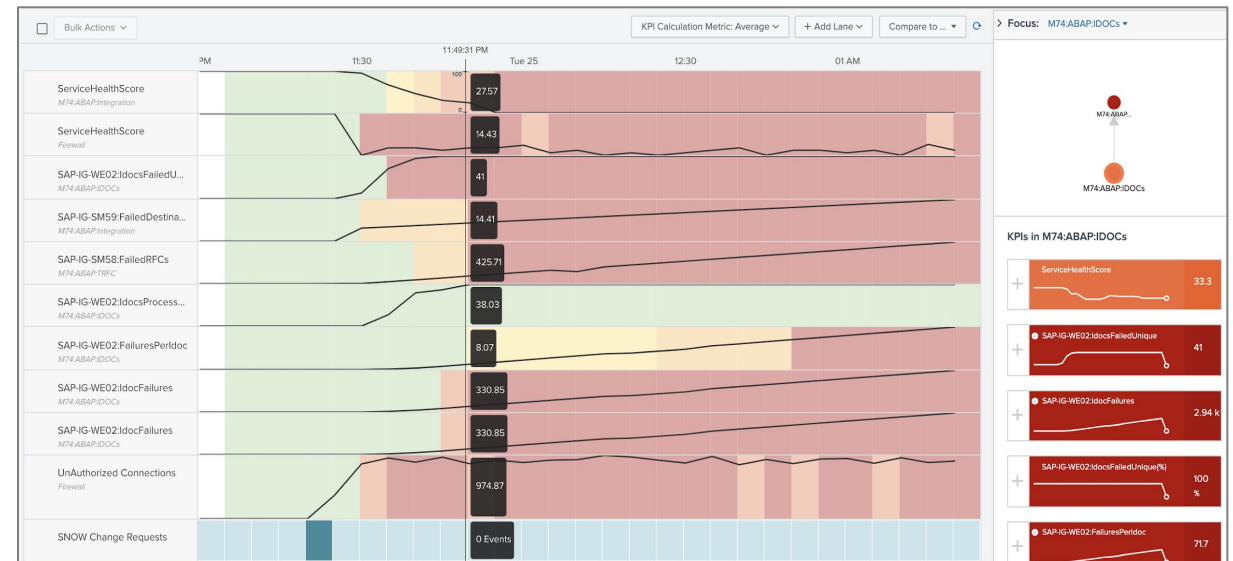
Bulk Actions

KPI Calculation Metric: Average

+ Add Lane

Compare to ...

11:49:31 PM

PM | 11:30 | Tue 25 | 12:30 | 01 AM

ServiceHealthScore
M74:ABAP:Integration
100
0
27.57

ServiceHealthScore
Firewall
14.43

SAP-IG-WE02:IdocsFailedU...
M74:ABAP:IDOCs
41

SAP-IG-SM59:FailedDestina...
M74:ABAP:Integration
14.41

SAP-IG-SM58:FailedRFCs
M74:ABAP:TRFC
425.71

SAP-IG-WE02:IdocsProcess...
M74:ABAP:IDOCs
38.03

SAP-IG-WE02:FailuresPerIdoc
M74:ABAP:IDOCs
8.07

SAP-IG-WE02:IdocFailures
M74:ABAP:IDOCs
330.85

SAP-IG-WE02:IdocFailures
M74:ABAP:IDOCs
330.85

UnAuthorized Connections
Firewall
974.87

SNOW Change Requests
0 Events

Focus: M74:ABAP:IDOCs

M74:ABAP..

M74:ABAP:IDOCs

KPIs in M74:ABAP:IDOCs

ServiceHealthScore
33.3

SAP-IG-WE02:IdocsFailedUnique
41

SAP-IG-WE02:IdocFailures
2.94 k

SAP-IG-WE02:IdocsFailedUnique(%)
100 %

SAP-IG-WE02:FailuresPerIdoc
71.7